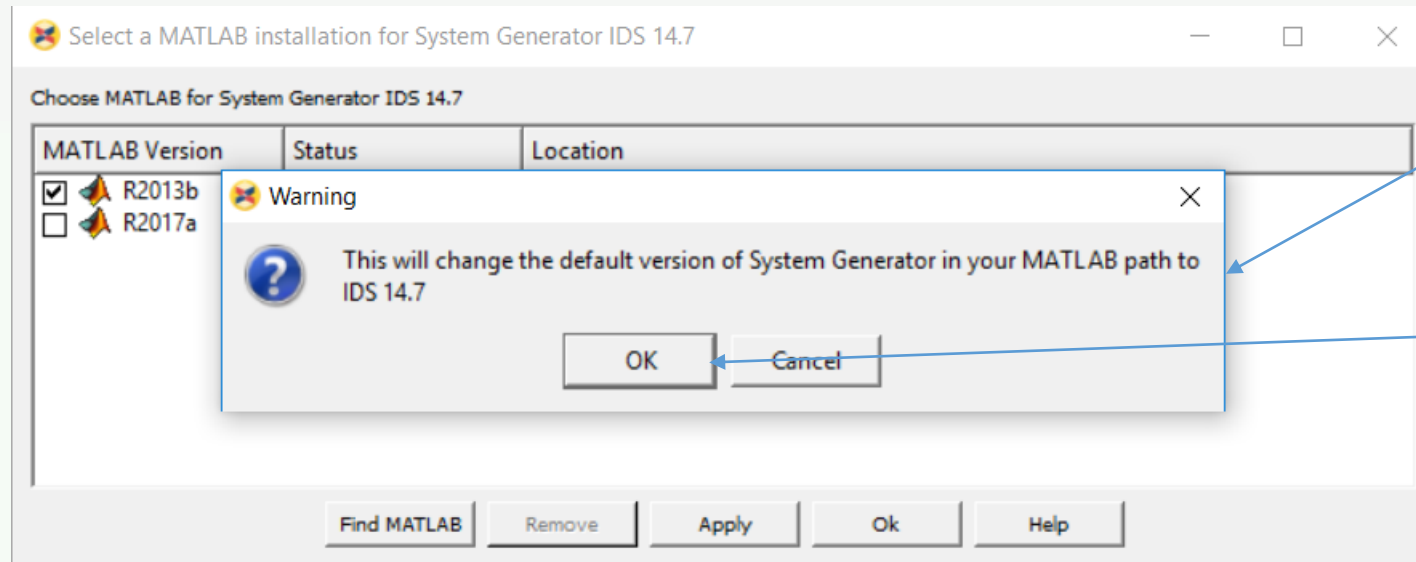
Select a MATLAB installation for System Generator IDS 14.7

Choose MATLAB for System Generator IDS 14.7

| MATLAB Version | Status | Location |
|---|---|---|
| R2013b | | |
| R2017a | | |

Warning

This will change the default version of System Generator in your MATLAB path to IDS 14.7

OK Cancel

Find MATLAB Remove Apply Ok Help